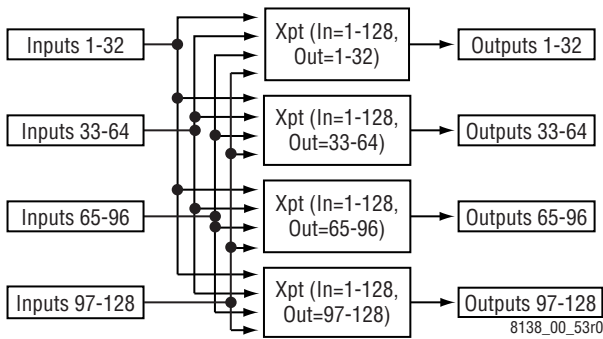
Inputs 1-32

Xpt (In=1-128, Out=1-32)

Outputs 1-32

Inputs 33-64

Xpt (In=1-128, Out=33-64)

Outputs 33-64

Inputs 65-96

Xpt (In=1-128, Out=65-96)

Outputs 65-96

Inputs 97-128

Xpt (In=1-128, Out=97-128)

Outputs 97-128

8138_00_53r0